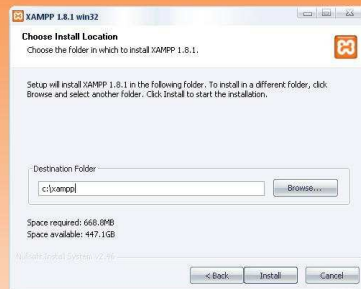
XAMPP 1.8.1 win32

Choose Install Location

Choose the folder in which to install XAMPP 1.8.1.

Setup will install XAMPP 1.8.1 in the following folder. To install in a different folder, click Browse and select another folder. Click Install to start the installation.

Destination Folder

c:\xampp

Browse...

Space required: 668.8MB
Space available: 447.1GB

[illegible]

< Back

Install

Cancel